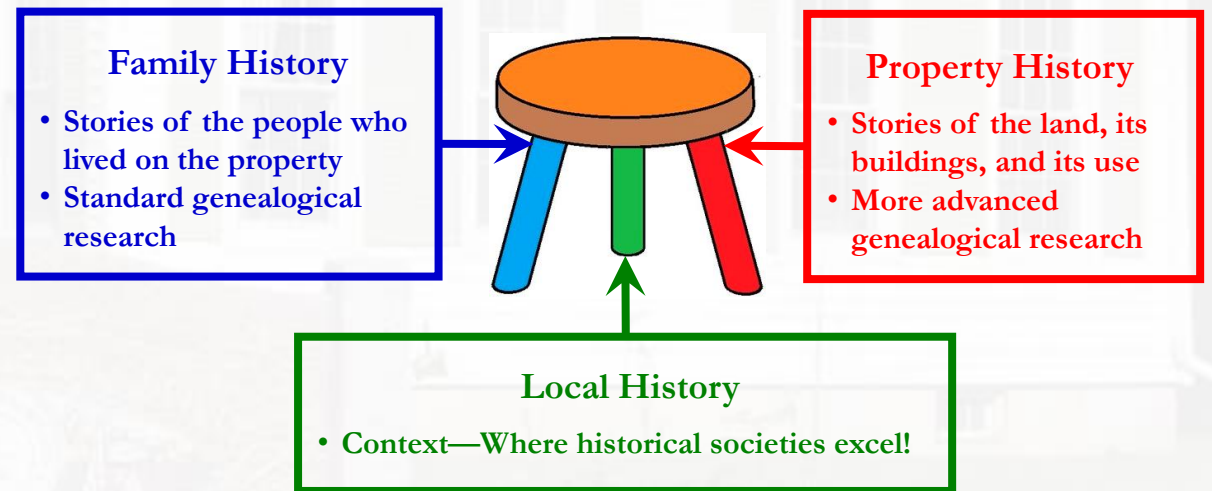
Family History

• Stories of the people who lived on the property
• Standard genealogical research

Property History

• Stories of the land, its buildings, and its use
• More advanced genealogical research

Local History

• Context—Where historical societies excel!